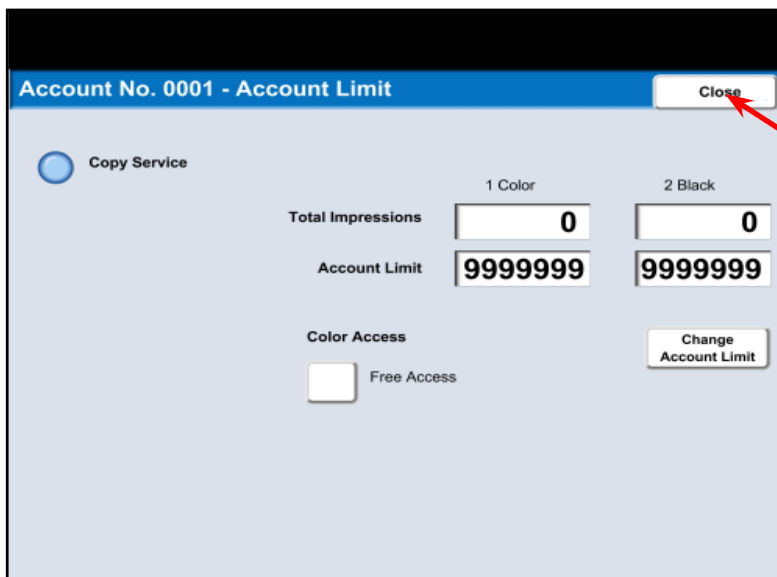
Account No. 0001 - Account Limit

Close

Copy Service

1 Color

2 Black

| | 1 Color | 2 Black |
|---|---|---|
| Total Impressions | 0 | 0 |
| Account Limit | 9999999 | 9999999 |

Color Access

Free Access

Change Account Limit